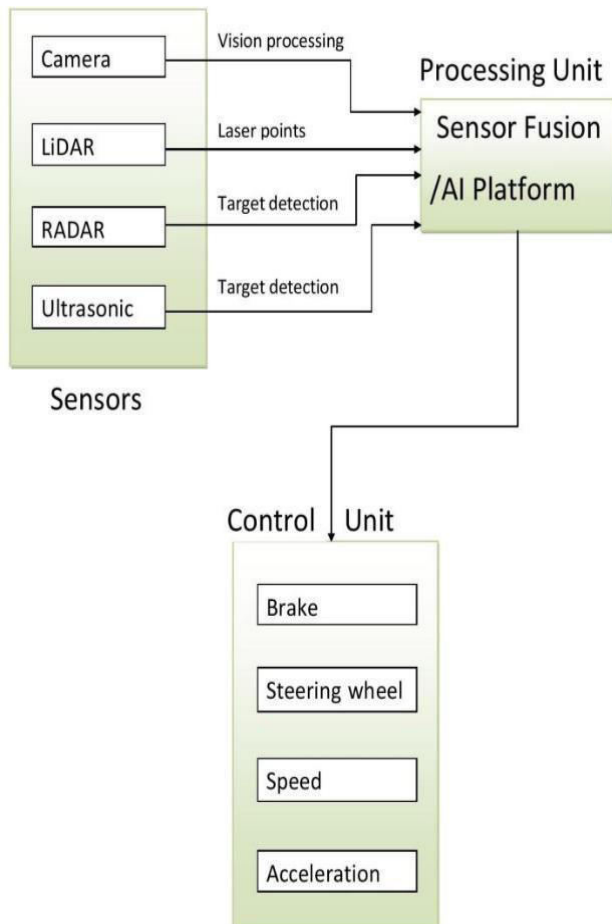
Camera

Vision processing

Processing Unit

Sensor Fusion

LiDAR

Laser points

/AI Platform

RADAR

Target detection

Ultrasonic

Target detection

Sensors

Control Unit

Brake

Steering wheel

Speed

Acceleration